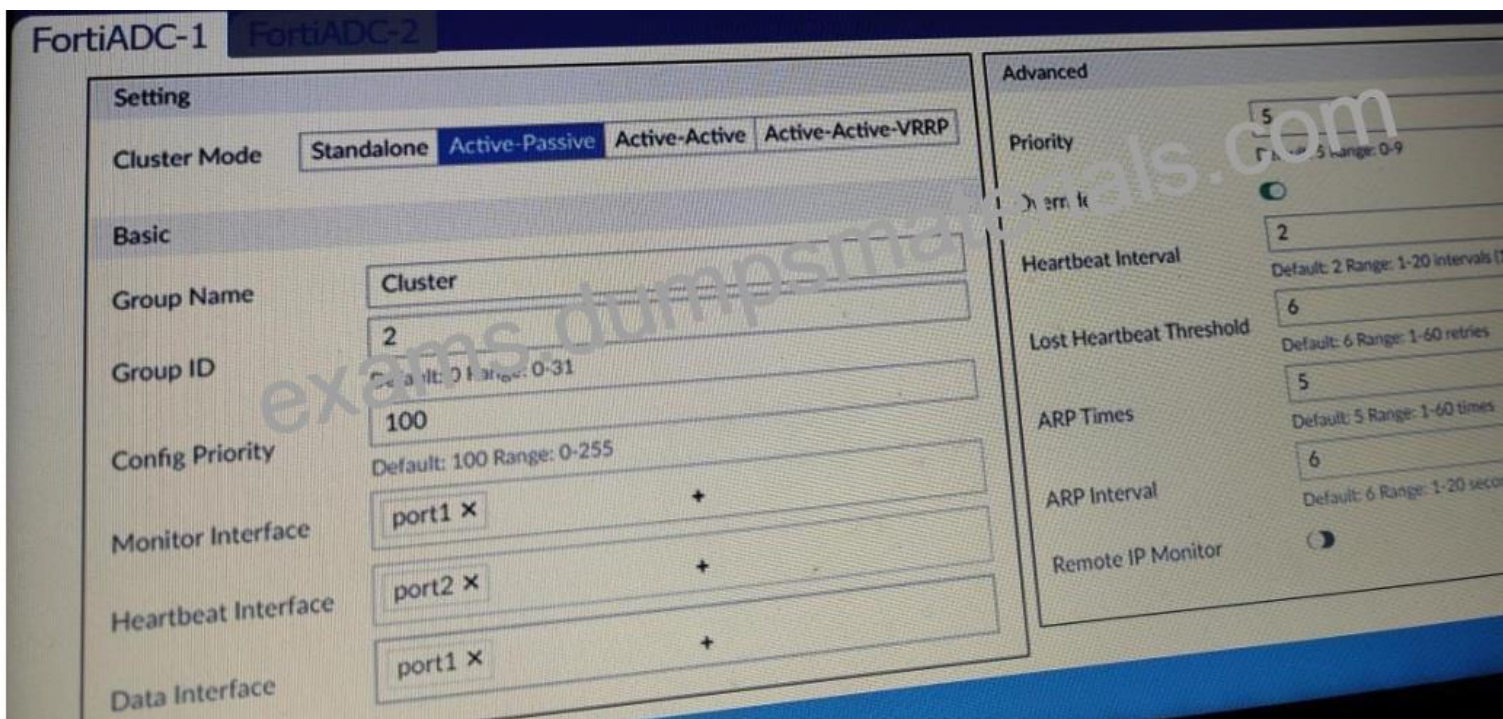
FortiADC-1 FortiADC-2

Setting

Cluster Mode Standalone Active-Passive Active-Active Active-Active-VRRP

Basic

Group Name Cluster

Group ID 2
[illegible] 0-31

Config Priority 100
Default: 100 Range: 0-255

Monitor Interface port1 × +

Heartbeat Interface port2 × +

Data Interface port1 × +

Advanced

Priority 5
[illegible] 5 Range: 0-9

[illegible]

Heartbeat Interval 2
Default: 2 Range: 1-20 intervals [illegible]

Lost Heartbeat Threshold 6
Default: 6 Range: 1-60 retries

ARP Times 5
Default: 5 Range: 1-60 times

ARP Interval 6
Default: 6 Range: 1-20 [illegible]

Remote IP Monitor

exams.dumpsmaterials.com